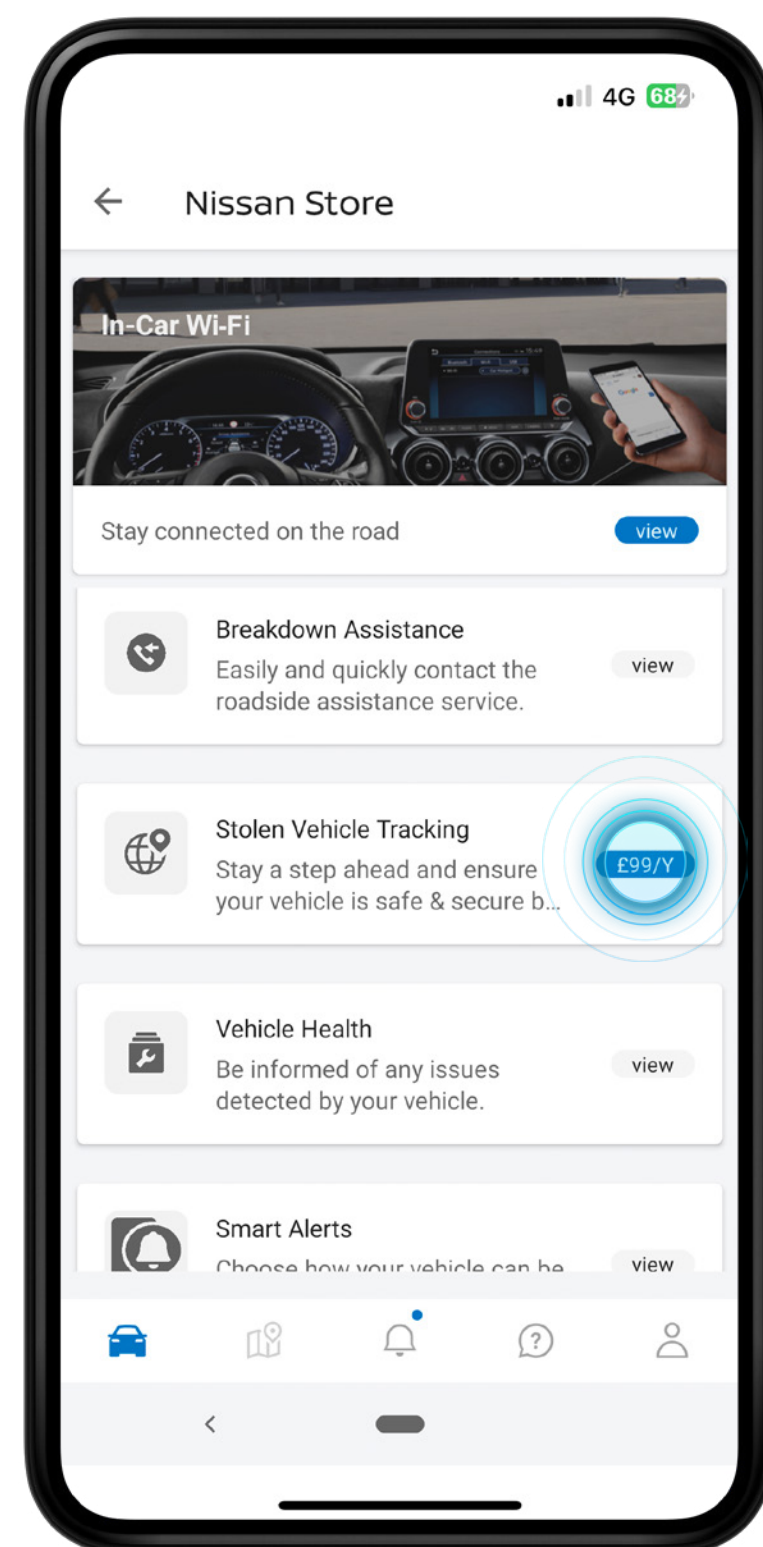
4G 68

Nissan Store

In-Car Wi-Fi

Stay connected on the road

view

Breakdown Assistance
Easily and quickly contact the roadside assistance service.

view

Stolen Vehicle Tracking
Stay a step ahead and ensure your vehicle is safe & secure b...

£99/Y

Vehicle Health
Be informed of any issues detected by your vehicle.

view

Smart Alerts
Choose how your vehicle can be

view